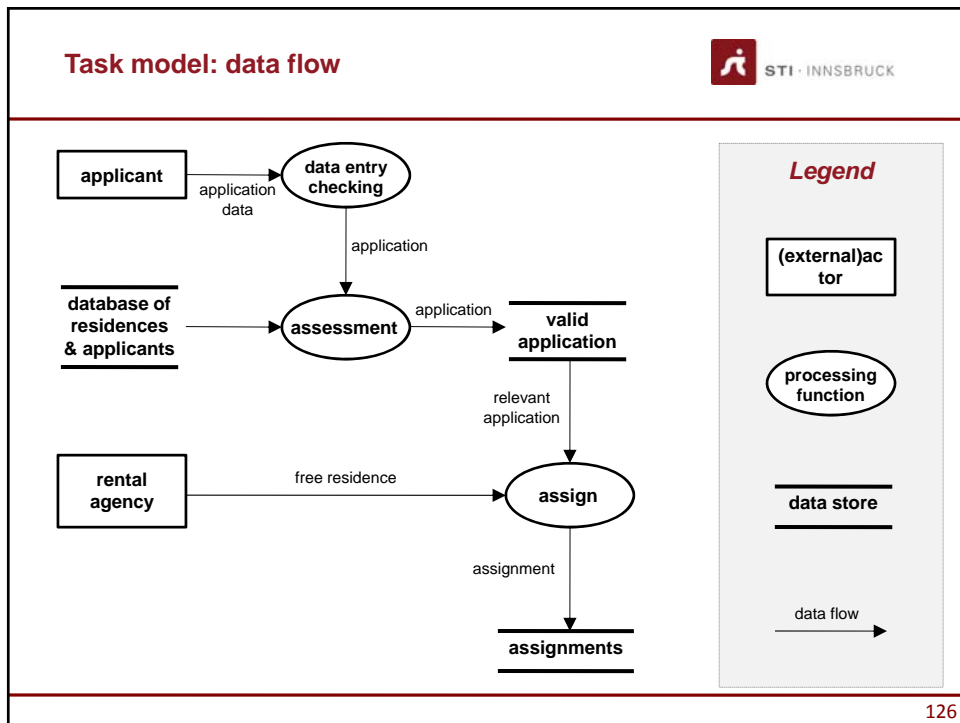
Task model: data flow

STI · INNSBRUCK

applicant

application data

data entry checking

application

database of residences & applicants

assessment

application

valid application

relevant application

rental agency

free residence

assign

assignment

assignments

Legend

(external)actor

processing function

data store

data flow

126